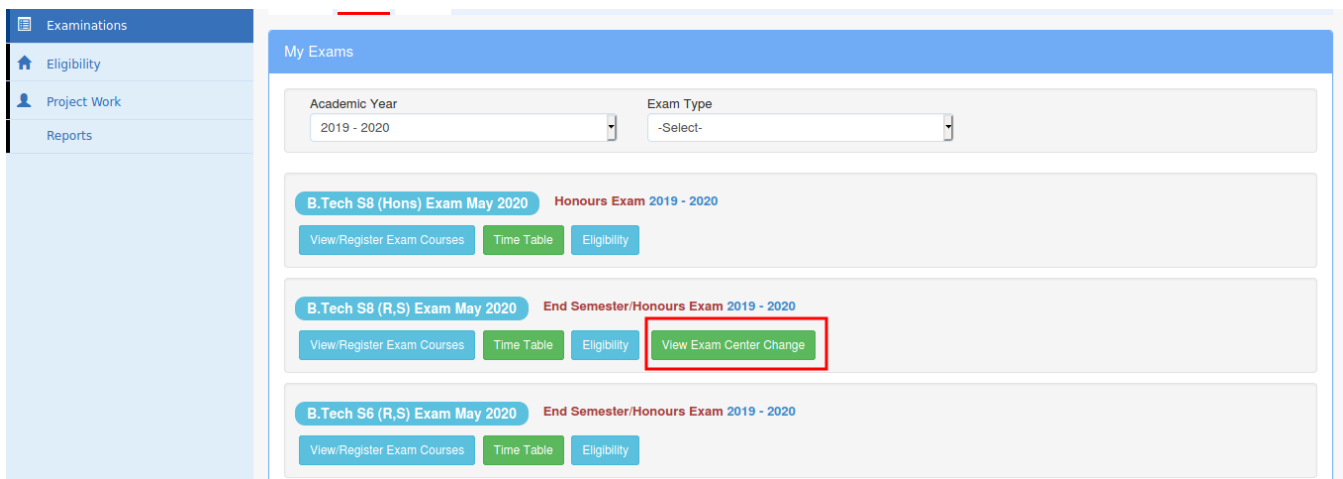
Examinations
Eligibility
Project Work
Reports

My Exams

Academic Year
2019 - 2020

Exam Type
-Select-

B.Tech S8 (Hons) Exam May 2020 Honours Exam 2019 - 2020
View/Register Exam Courses Time Table Eligibility

B.Tech S8 (R,S) Exam May 2020 End Semester/Honours Exam 2019 - 2020
View/Register Exam Courses Time Table Eligibility View Exam Center Change

B.Tech S6 (R,S) Exam May 2020 End Semester/Honours Exam 2019 - 2020
View/Register Exam Courses Time Table Eligibility